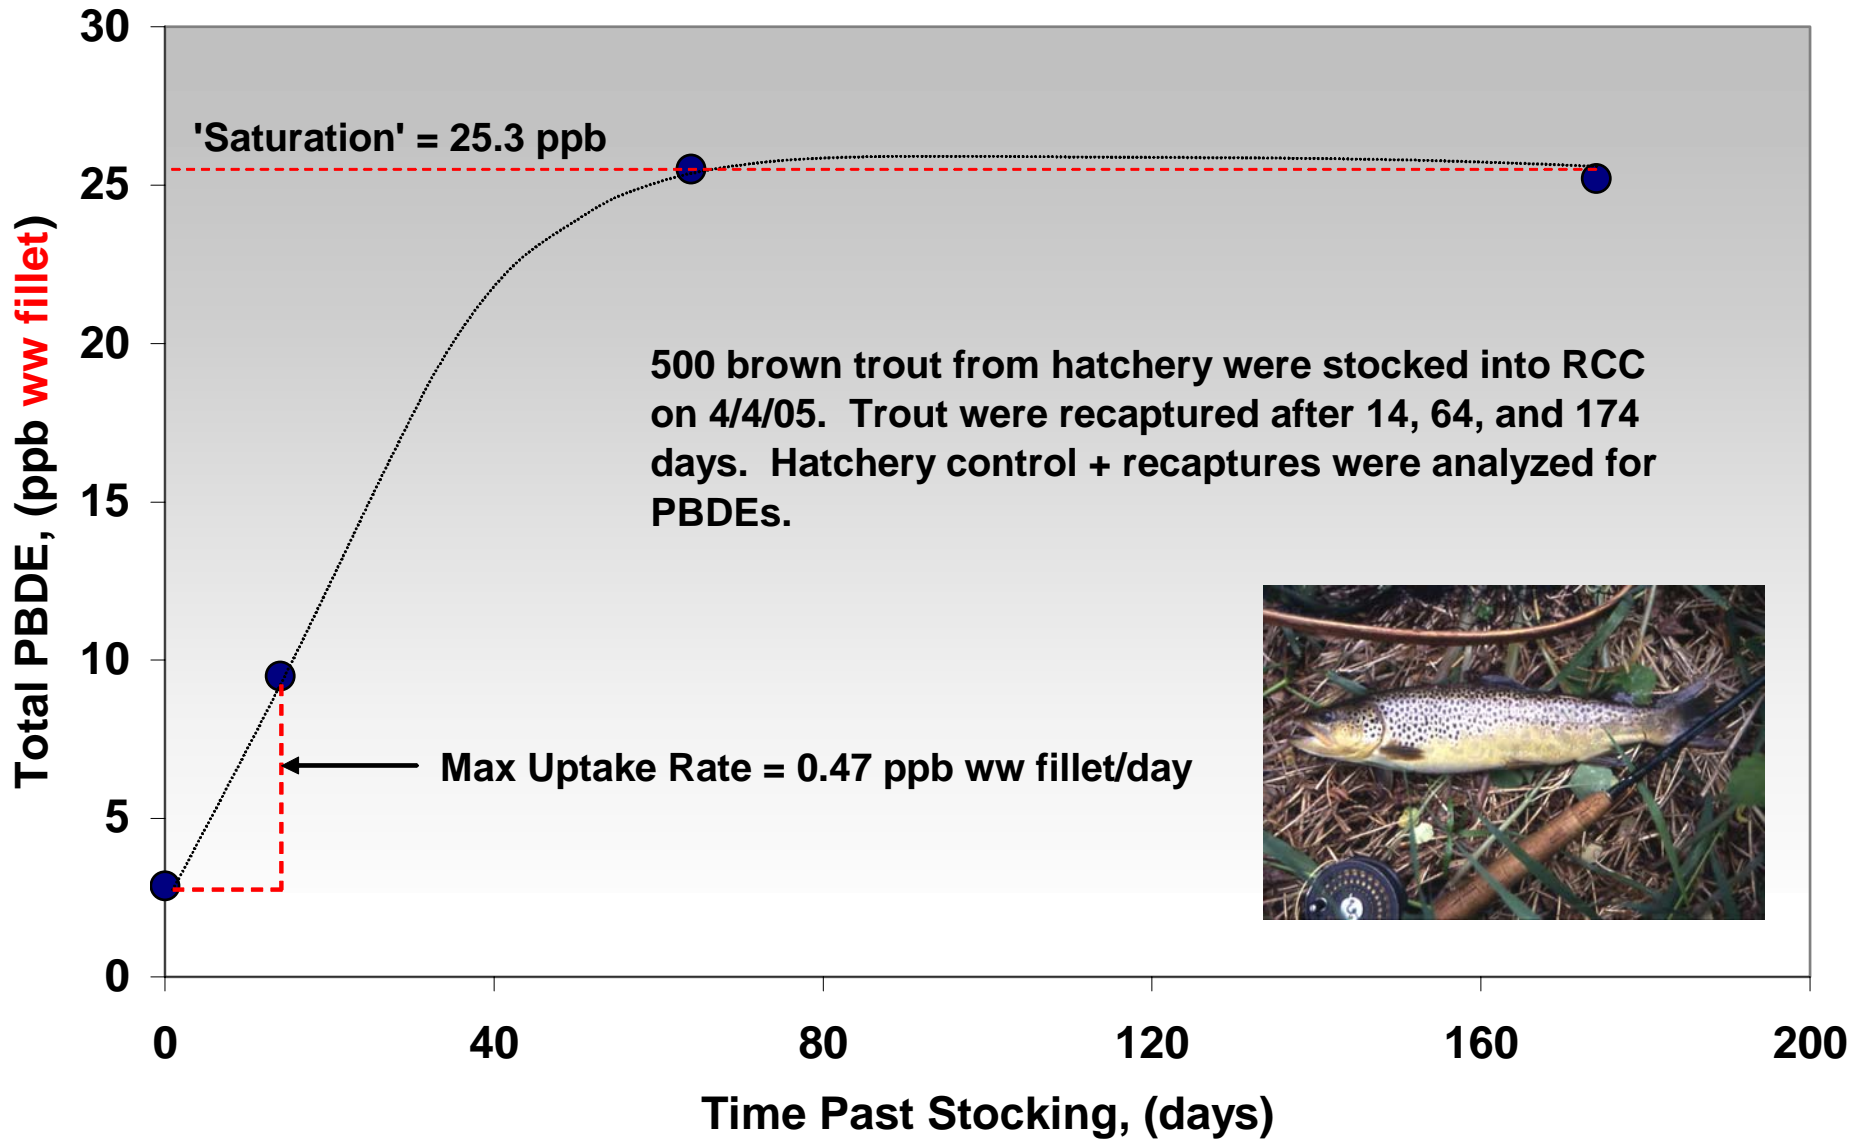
Total PBDE, (ppb ww fillet)

30
25
20
15
10
5
0

'Saturation' = 25.3 ppb

500 brown trout from hatchery were stocked into RCC on 4/4/05. Trout were recaptured after 14, 64, and 174 days. Hatchery control + recaptures were analyzed for PBDEs.

Max Uptake Rate = 0.47 ppb ww fillet/day

0
40
80
120
160
200

Time Past Stocking, (days)